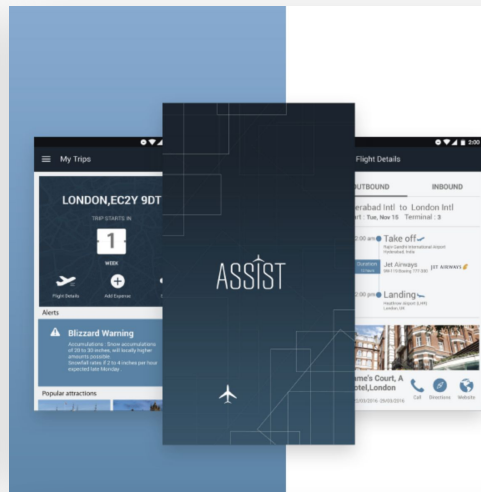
My Trips

LONDON,EC2Y 9DT

TRIP STARTS IN

1

WEEK

Flight Details

Add Expense

Alerts

Blizzard Warning

Accumulations : Snow accumulations of 20 to 30 inches, will locally higher amounts possible
Snowfall rates if 2 to 4 inches per hour expected late Monday.

Popular attractions

ASSIST

2:00

Flight Details

OUTBOUND

INBOUND

erabad Intl to London Intl

rt : Tue, Nov 16 Terminal : 3

:00 am

Take off

Rajiv Gandhi International Airport
Hyderabad, India

Duration

Jet Airways

JET AIRWAYS

:00 pm

Landing

Heathrow Airport (LHR)
London, UK

ame's Court, A
otel, London

Call

Directions

Website